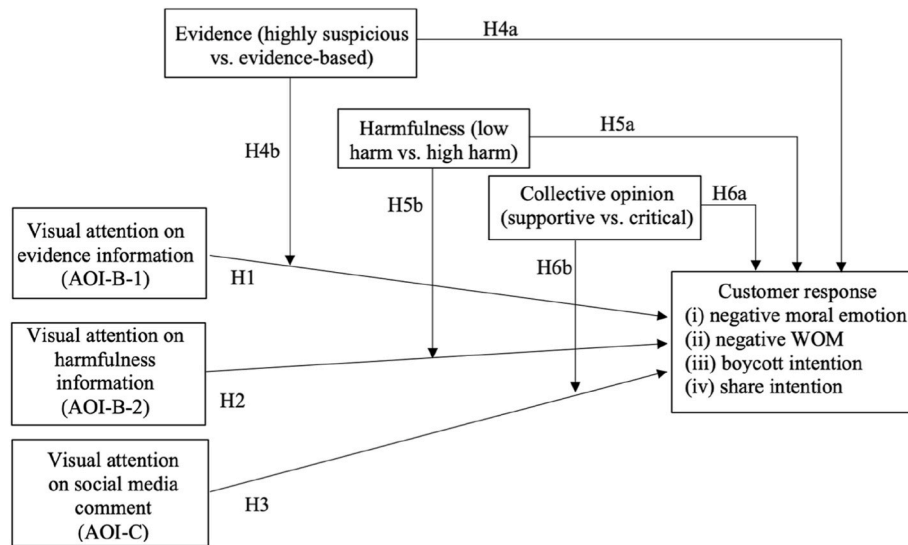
Evidence (highly suspicious vs. evidence-based)

H4a

H4b

Harmfulness (low harm vs. high harm)

H5a

H5b

Collective opinion (supportive vs. critical)

H6a

H6b

Visual attention on evidence information (AOI-B-1)

H1

Visual attention on harmfulness information (AOI-B-2)

H2

Visual attention on social media comment (AOI-C)

H3

Customer response
(i) negative moral emotion
(ii) negative WOM
(iii) boycott intention
(iv) share intention